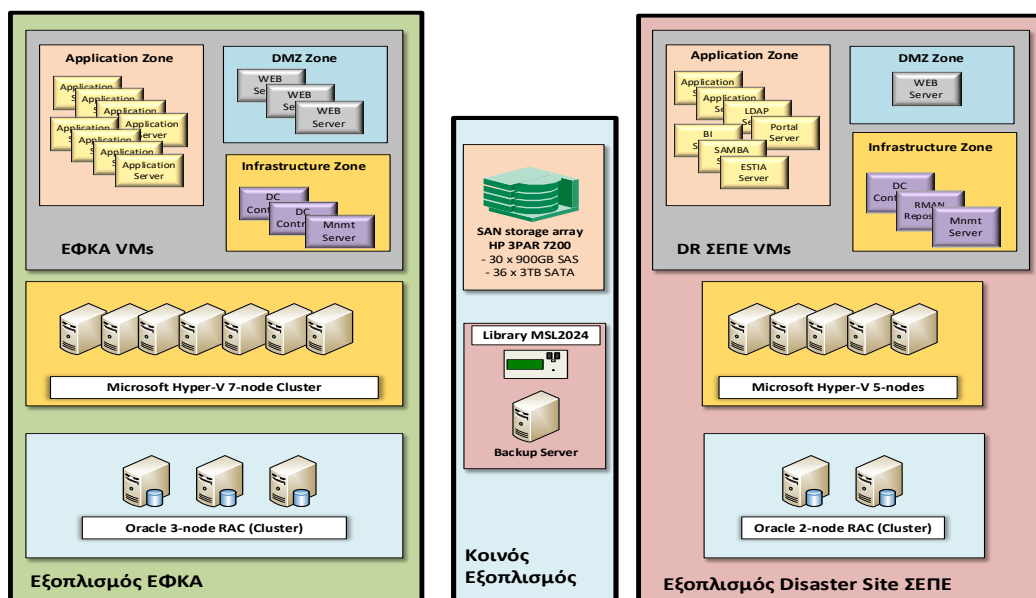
Application Zone

Application Se

Application Se

Application Se

Application Se

Application Se

Application Server

Application Server

Application Server

DMZ Zone

WEB Serv

WEB Serv

WEB Server

Infrastructure Zone

DC Contr

DC Contr

Mnmt Server

ΕΦΚΑ VMs

Microsoft Hyper-V 7-node Cluster

Oracle 3-node RAC (Cluster)

Εξοπλισμός ΕΦΚΑ

SAN storage array
HP 3PAR 7200
- 30 x 900GB SAS
- 36 x 3TB SATA

Library MSL2024

Backup Server

Κοινός Εξοπλισμός

Application Zone

Application Se

Application Se

LDAP Se

BI Se

Portal Server

SAMBA Se

ESTIA Server

DMZ Zone

WEB Server

Infrastructure Zone

DC Contr

RMAN Repos

Mnmt Server

DR ΣΕΠΕ VMs

Microsoft Hyper-V 5-nodes

Oracle 2-node RAC (Cluster)

Εξοπλισμός Disaster Site ΣΕΠΕ